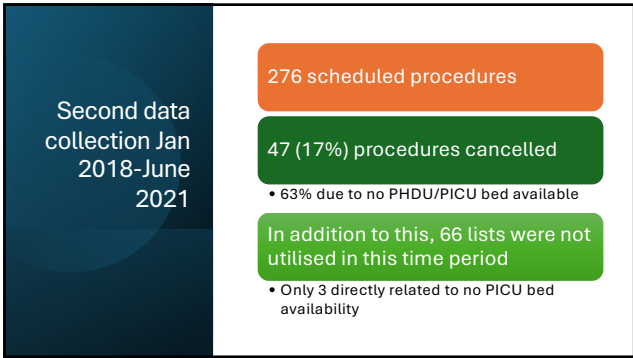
Second data collection Jan 2018-June 2021

276 scheduled procedures

47 (17%) procedures cancelled

• 63% due to no PHDU/PICU bed available

In addition to this, 66 lists were not utilised in this time period

• Only 3 directly related to no PICU bed availability